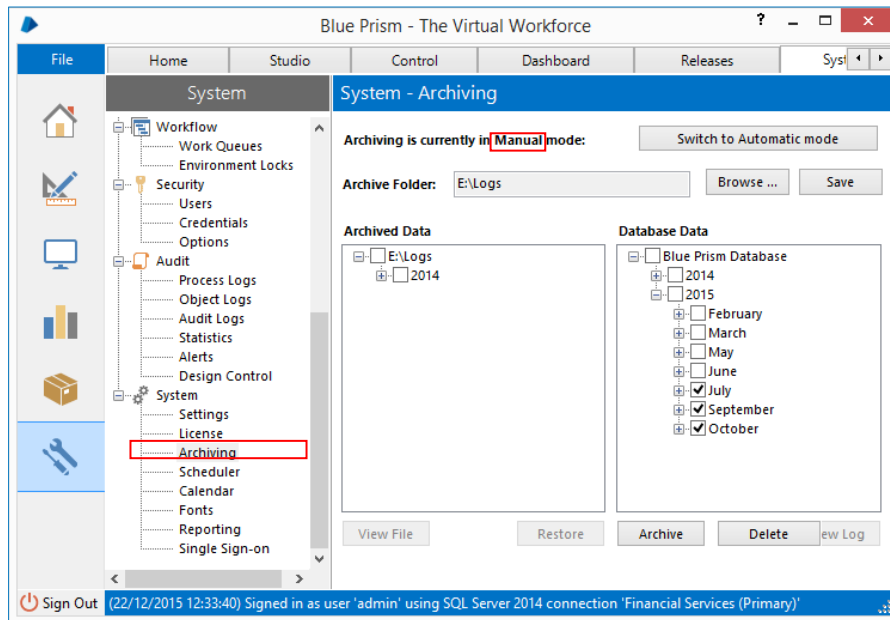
Blue Prism - The Virtual Workforce

? 

File

Home | Studio | Control | Dashboard | Releases | Syst

System

Workflow
Work Queues
Environment Locks
Security
Users
Credentials
Options
Audit
Process Logs
Object Logs
Audit Logs
Statistics
Alerts
Design Control
System
Settings
License
Archiving
Scheduler
Calendar
Fonts
Reporting
Single Sign-on

System - Archiving

Archiving is currently in Manual mode:

Switch to Automatic mode

Archive Folder: E:\Logs

Browse ...

Save

Archived Data

E:\Logs
2014

Database Data

Blue Prism Database
2014
2015
February
March
May
June
July
September
October

View File

Restore

Archive

Delete

ew Log

Sign Out

(22/12/2015 12:33:40) Signed in as user 'admin' using SQL Server 2014 connection 'Financial Services (Primary)'